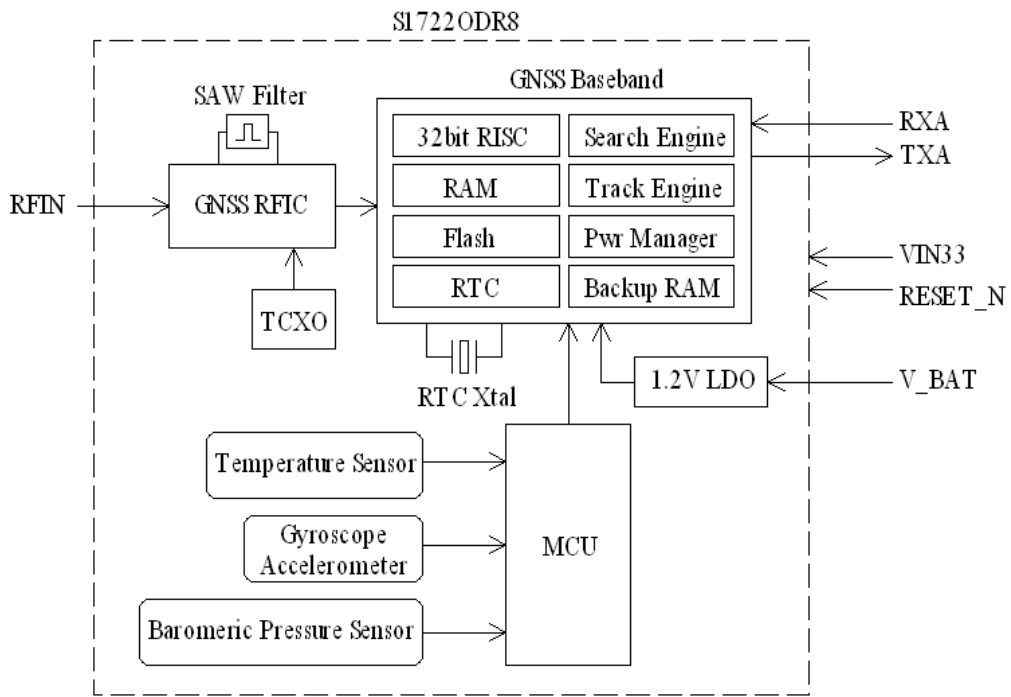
S1722ODR8

GNSS Baseband

SAW Filter

32bit RISC

Search Engine

RXA

TXA

RFIN

GNSS RFIC

RAM

Track Engine

Flash

Pwr Manager

VIN33

RTC

Backup RAM

RESET_N

TCXO

1.2V LDO

V_BAT

RTC Xtal

Temperature Sensor

Gyroscope Accelerometer

MCU

Baromeric Pressure Sensor